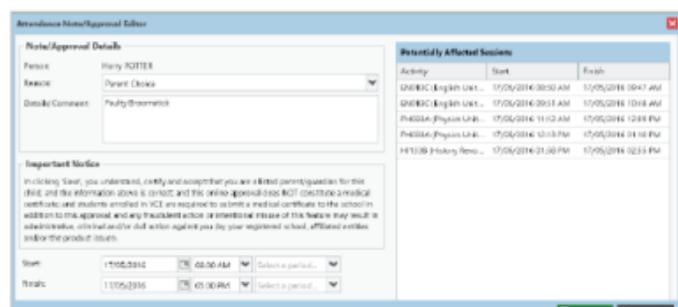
Attendance Note/Approval Editor

Note/Approval Details

Person: Harry POTTER

Reason: Parent Choice

Details/Comment: Faulty Broomstick

Important Notice

In clicking 'Save', you understand, certify and accept that you are a listed parent/guardian for this child; and the information above is correct; and this online approval does NOT constitute a medical certificate; and students enrolled in VCE are required to submit a medical certificate to the school in addition to this approval; and any fraudulent action or intentional misuse of this feature may result in administrative, criminal and/or civil action against you (by your registered school, affiliated entities and/or the product issuer).

Start: 17/05/2016 | 08:00 AM | Select a period...

Finish: 17/05/2016 | 03:00 PM | Select a period...

Potentially Affected Sessions

| Activity | Start | Finish |
|---|---|---|
| ENE83C (English Unit... | 17/05/2016 08:50 AM | 17/05/2016 09:47 AM |
| ENE83C (English Unit... | 17/05/2016 09:51 AM | 17/05/2016 10:48 AM |
| PHE03A (Physics Unit... | 17/05/2016 11:12 AM | 17/05/2016 12:08 PM |
| PHE03A (Physics Unit... | 17/05/2016 12:13 PM | 17/05/2016 01:10 PM |
| HI133B (History Revo... | 17/05/2016 01:38 PM | 17/05/2016 02:35 PM |